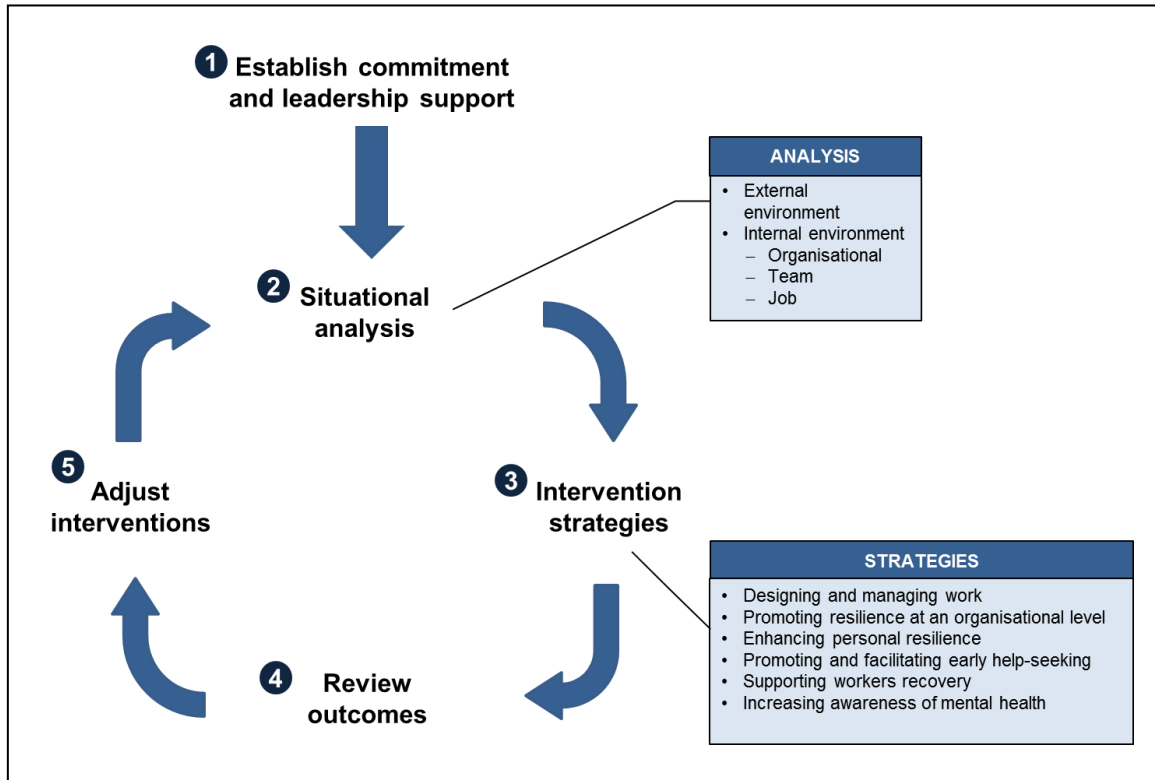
1 Establish commitment and leadership support

2 Situational analysis

ANALYSIS
- External environment
- Internal environment
  – Organisational
  – Team
  – Job

3 Intervention strategies

STRATEGIES
- Designing and managing work
- Promoting resilience at an organisational level
- Enhancing personal resilience
- Promoting and facilitating early help-seeking
- Supporting workers recovery
- Increasing awareness of mental health

4 Review outcomes

5 Adjust interventions